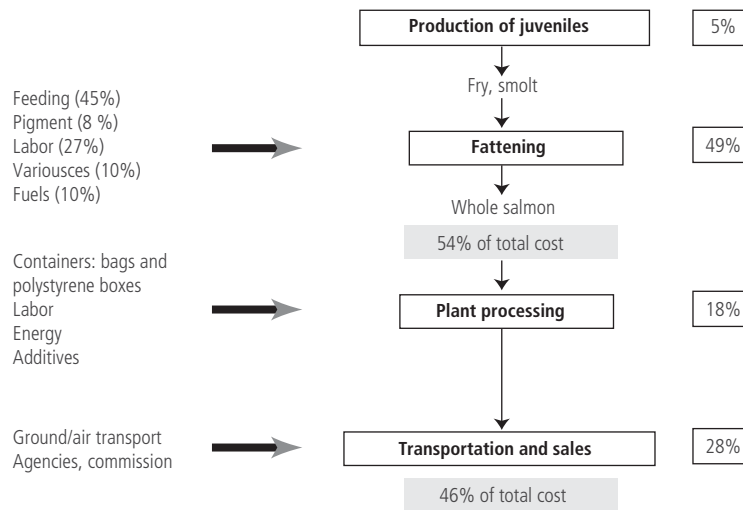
Production of juveniles

5%

Fry, smolt

Feeding (45%)
Pigment (8 %)
Labor (27%)
Variousces (10%)
Fuels (10%)

Fattening

49%

Whole salmon

54% of total cost

Containers: bags and polystyrene boxes
Labor
Energy
Additives

Plant processing

18%

Ground/air transport
Agencies, commission

Transportation and sales

28%

46% of total cost